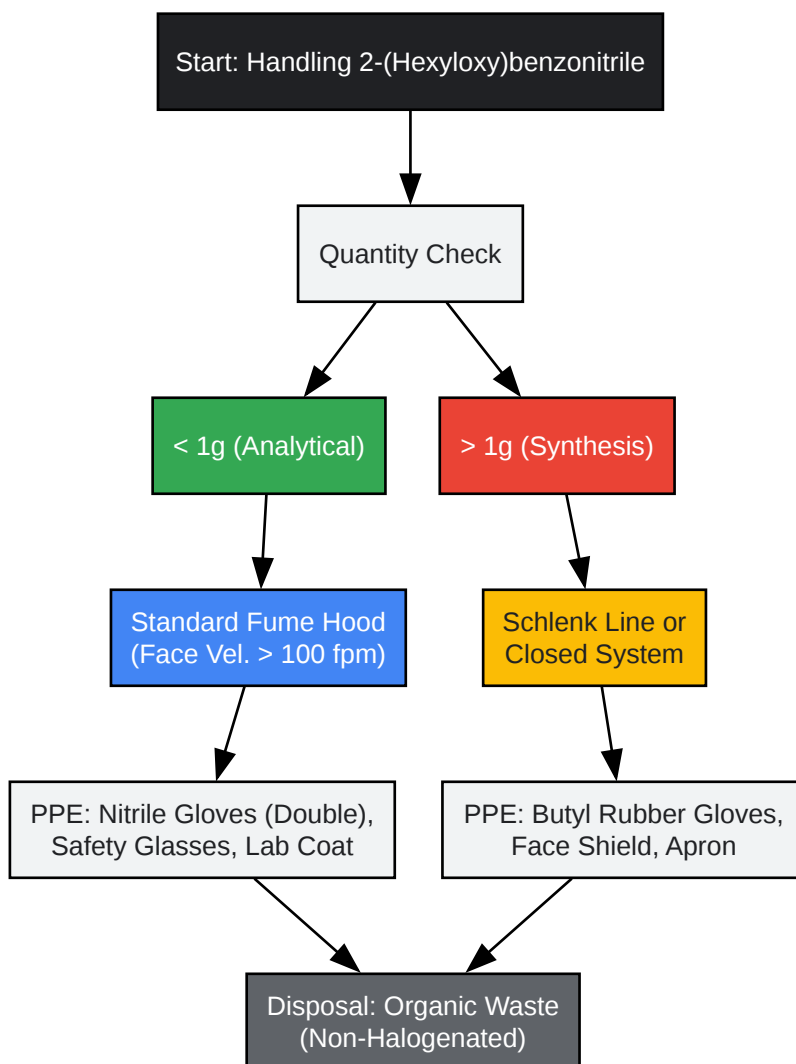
Start: Handling 2-(Hexyloxy)benzonitrile

Quantity Check

< 1g (Analytical)

> 1g (Synthesis)

Standard Fume Hood (Face Vel. > 100 fpm)

Schlenk Line or Closed System

PPE: Nitrile Gloves (Double), Safety Glasses, Lab Coat

PPE: Butyl Rubber Gloves, Face Shield, Apron

Disposal: Organic Waste (Non-Halogenated)